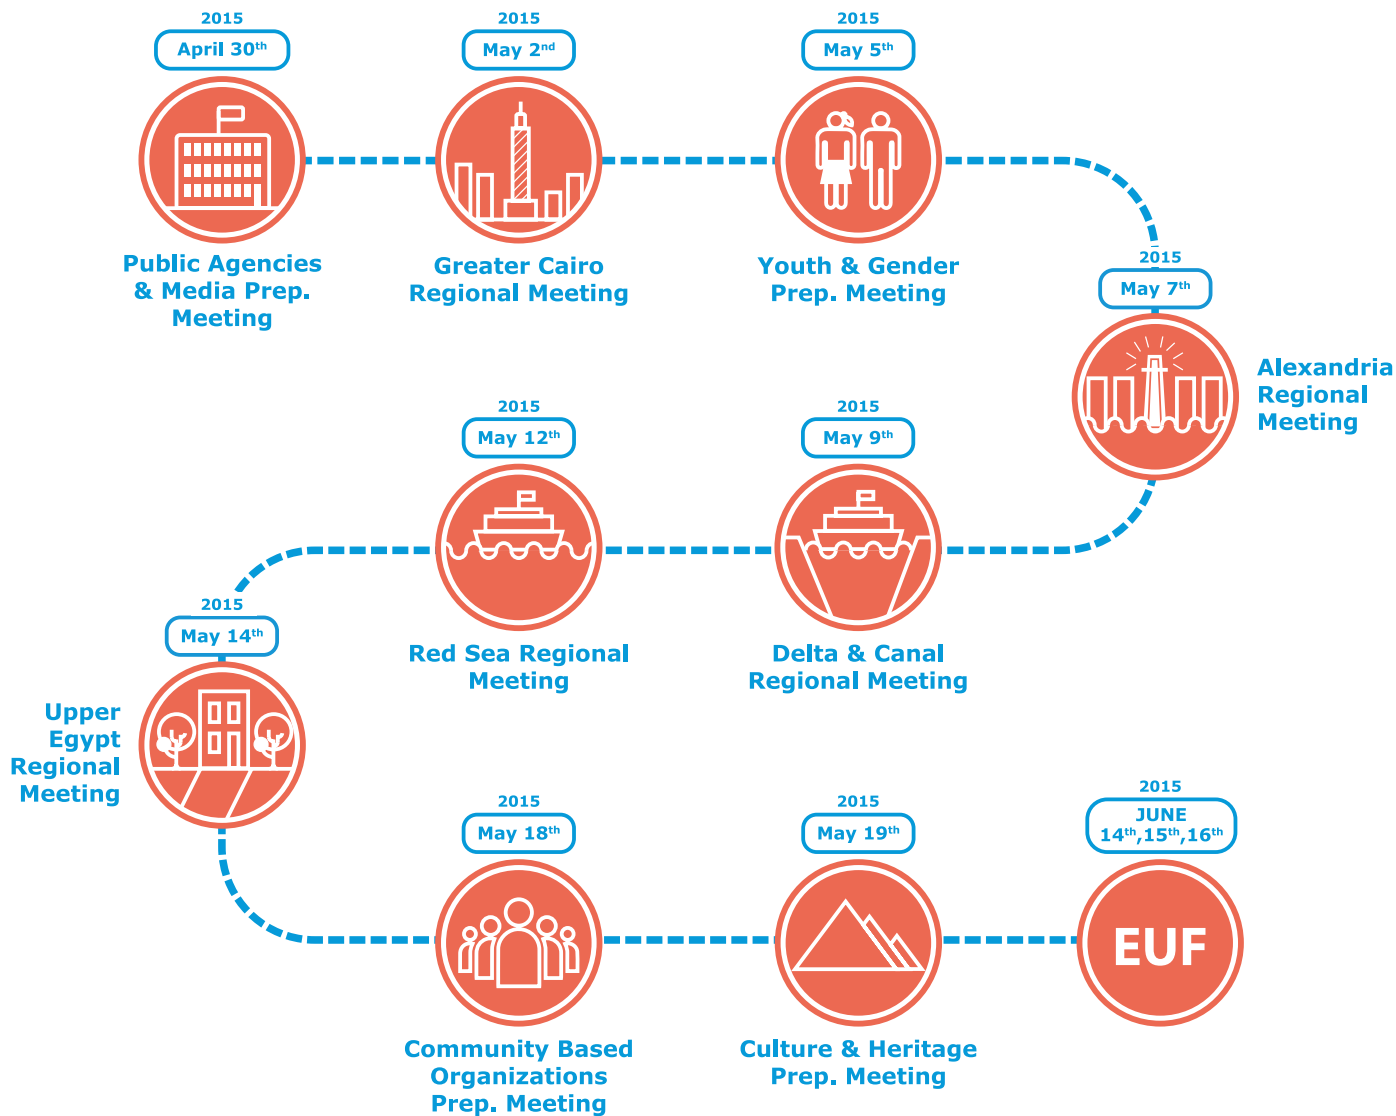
2015
April $30^{th}$

Public Agencies & Media Prep. Meeting

2015
May $2^{nd}$

Greater Cairo Regional Meeting

2015
May $5^{th}$

Youth & Gender Prep. Meeting

2015
May $7^{th}$

Alexandria Regional Meeting

2015
May $12^{th}$

Red Sea Regional Meeting

2015
May $9^{th}$

Delta & Canal Regional Meeting

2015
May $14^{th}$

Upper Egypt Regional Meeting

2015
May $18^{th}$

Community Based Organizations Prep. Meeting

2015
May $19^{th}$

Culture & Heritage Prep. Meeting

2015
JUNE
$14^{th}$,$15^{th}$,$16^{th}$

EUF